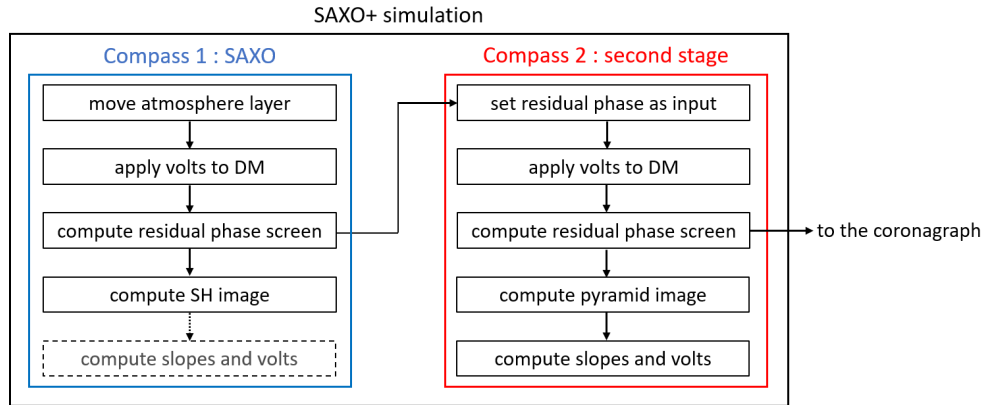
SAXO+ simulation

Compass 1 : SAXO

move atmosphere layer

apply volts to DM

compute residual phase screen

compute SH image

compute slopes and volts

Compass 2 : second stage

set residual phase as input

apply volts to DM

compute residual phase screen

compute pyramid image

compute slopes and volts

to the coronagraph